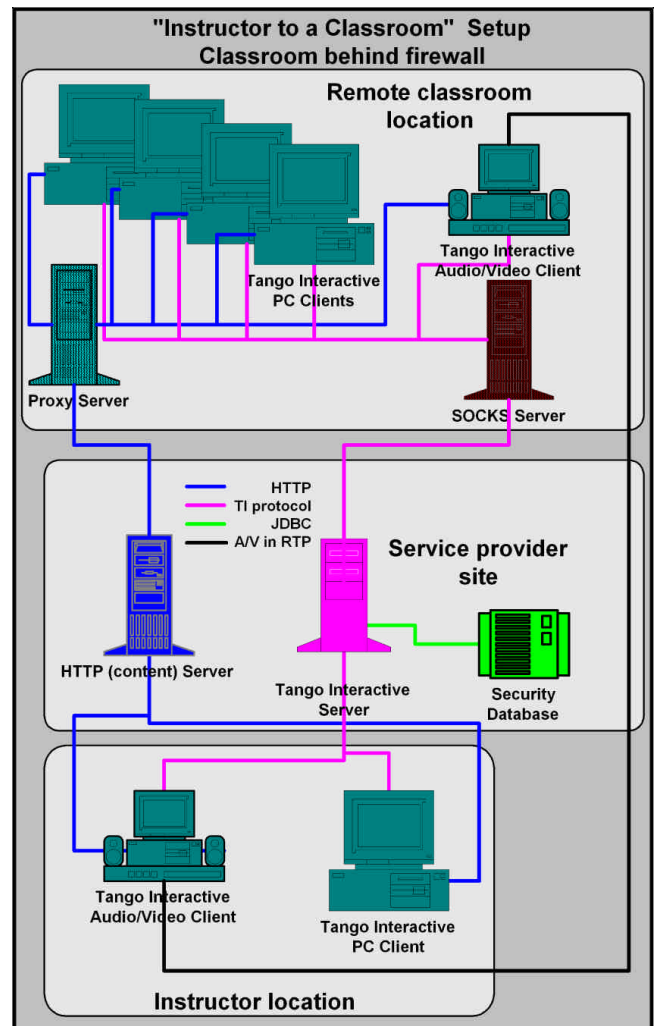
"Instructor to a Classroom" Setup
Classroom behind firewall

Remote classroom location

Tango Interactive Audio/Video Client

Tango Interactive PC Clients

Proxy Server

SOCKS Server

HTTP
TI protocol
JDBC
A/V in RTP

Service provider site

HTTP (content) Server

Tango Interactive Server

Security Database

Tango Interactive Audio/Video Client

Tango Interactive PC Client

Instructor location